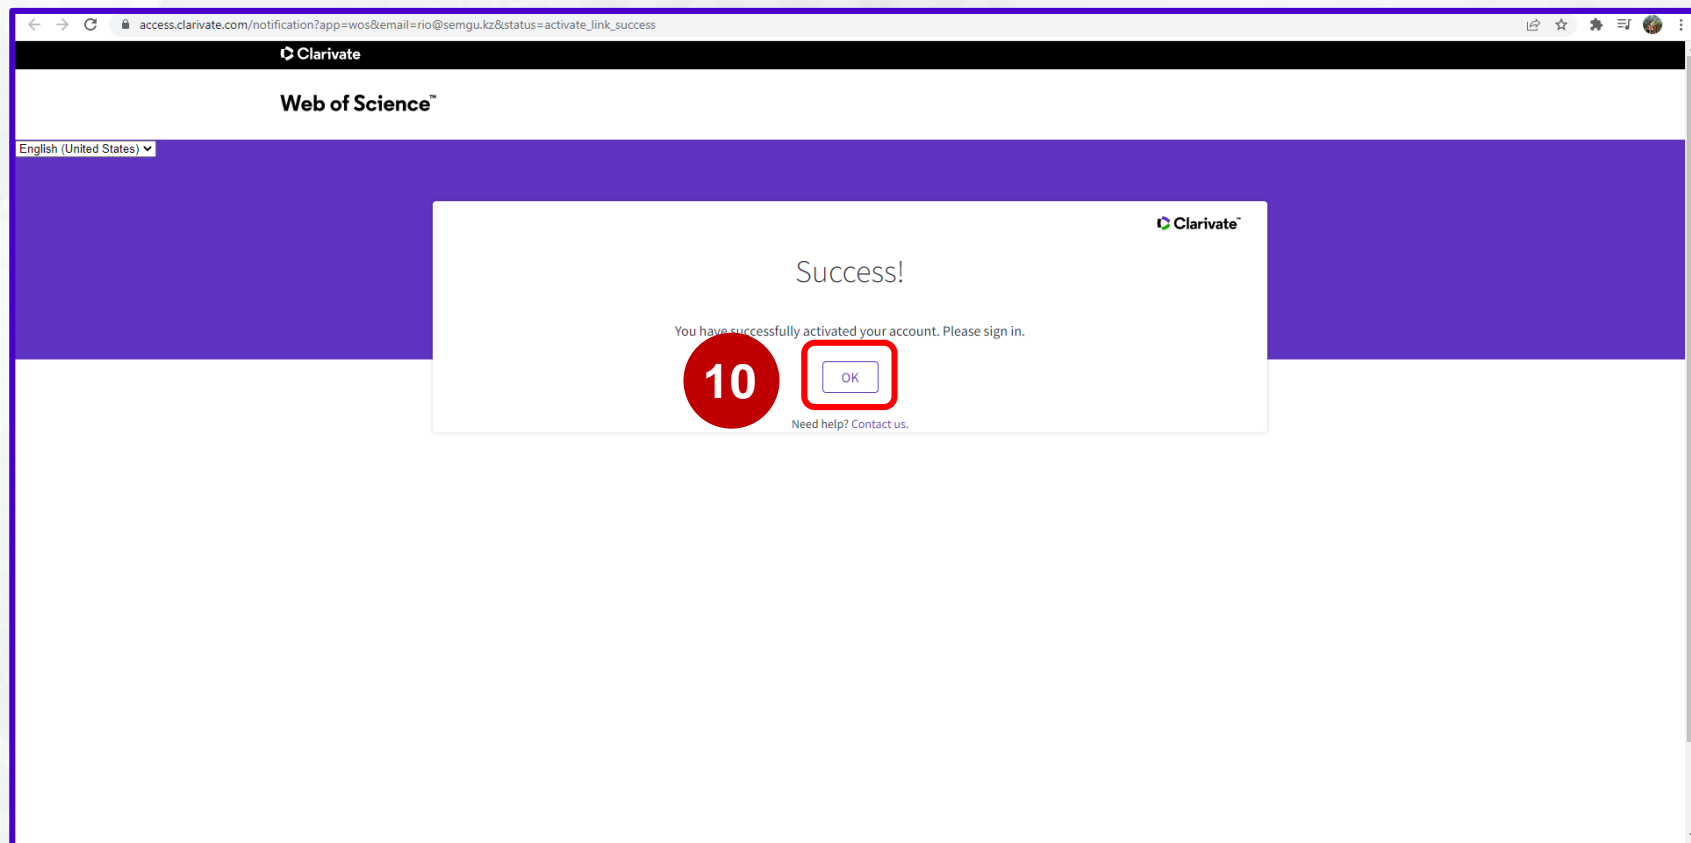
access.clarivate.com/notification?app=wos&email=rio@semgu.kz&status=activate_link_success

Clarivate

Web of Science™

English (United States)

Clarivate™

Success!

You have successfully activated your account. Please sign in.

10

OK

Need help? Contact us.